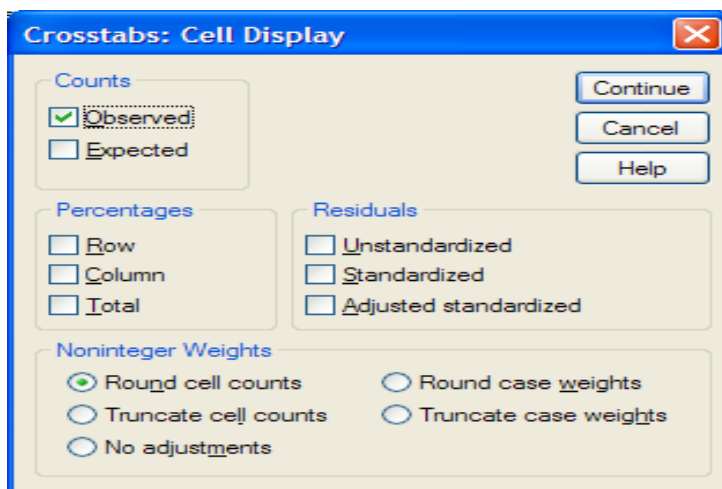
Crosstabs: Cell Display

Counts
Observed
Expected

Continue
Cancel
Help

Percentages
Row
Column
Total

Residuals
Unstandardized
Standardized
Adjusted standardized

Noninteger Weights
Round cell counts
Round case weights
Truncate cell counts
Truncate case weights
No adjustments